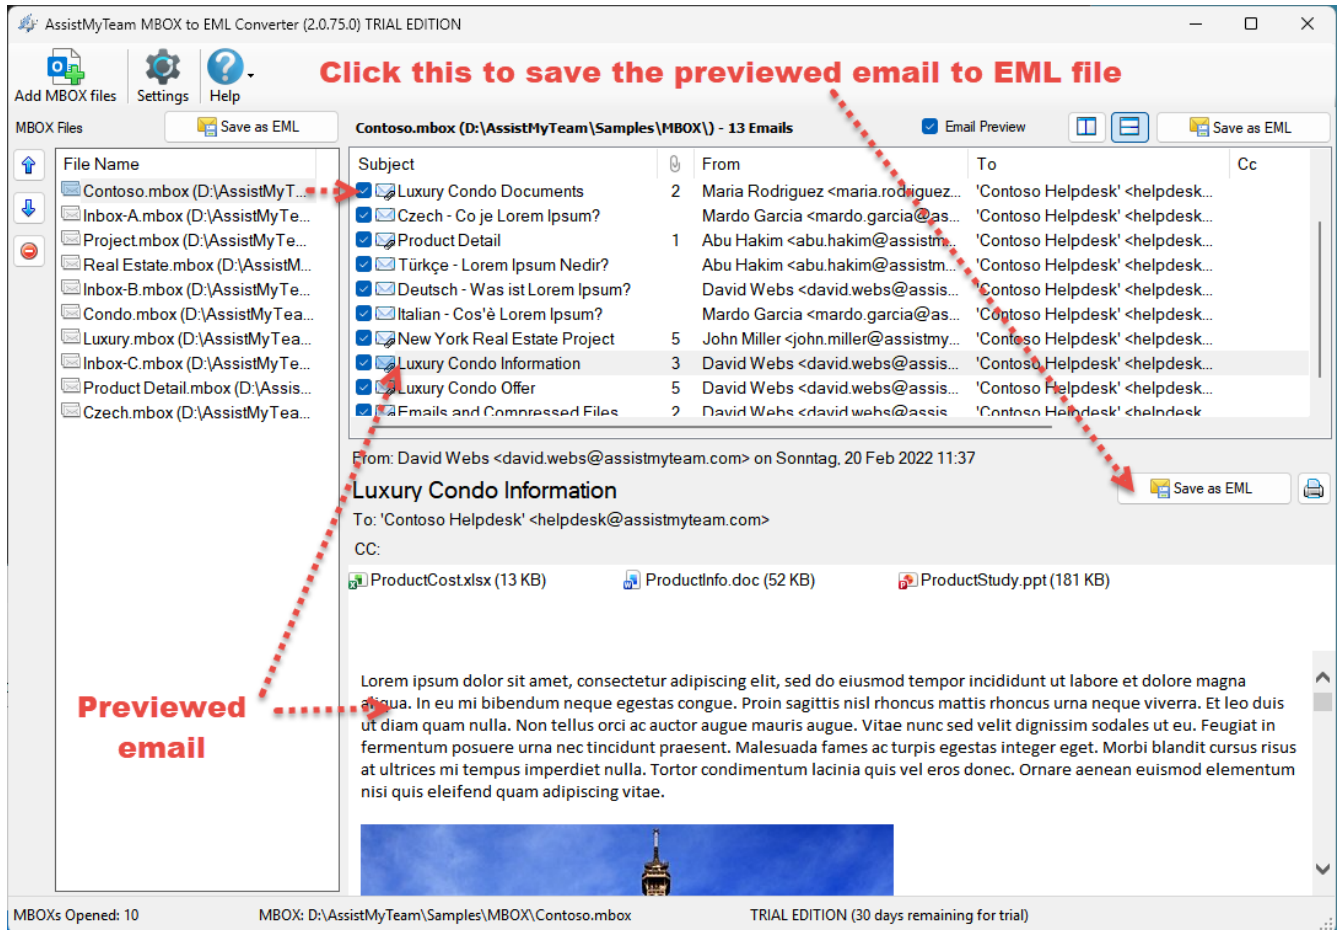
AssistMyTeam MBOX to EML Converter (2.0.75.0) TRIAL EDITION

Add MBOX files Settings Help

Click this to save the previewed email to EML file

MBOX Files Save as EML

Contoso.mbox (D:\AssistMyTeam\Samples\MBOX\) - 13 Emails

Email Preview Save as EML

File Name
Contoso.mbox (D:\AssistMyT...
Inbox-A.mbox (D:\AssistMyTe...
Project.mbox (D:\AssistMyTe...
Real Estate.mbox (D:\AssistM...
Inbox-B.mbox (D:\AssistMyTe...
Condo.mbox (D:\AssistMyTea...
Luxury.mbox (D:\AssistMyTea...
Inbox-C.mbox (D:\AssistMyTe...
Product Detail.mbox (D:\Assis...
Czech.mbox (D:\AssistMyTea...

| Subject | | From | To | Cc |
|---|---|---|---|---|
| Luxury Condo Documents | 2 | Maria Rodriguez <maria.rodriguez... | 'Contoso Helpdesk' <helpdesk... | |
| Czech - Co je Lorem Ipsum? | | Mardo Garcia <mardo.garcia@as... | 'Contoso Helpdesk' <helpdesk... | |
| Product Detail | 1 | Abu Hakim <abu.hakim@assistm... | 'Contoso Helpdesk' <helpdesk... | |
| Türkçe - Lorem Ipsum Nedir? | | Abu Hakim <abu.hakim@assistm... | 'Contoso Helpdesk' <helpdesk... | |
| Deutsch - Was ist Lorem Ipsum? | | David Webs <david.webs@assis... | 'Contoso Helpdesk' <helpdesk... | |
| Italian - Cos'è Lorem Ipsum? | | Mardo Garcia <mardo.garcia@as... | 'Contoso Helpdesk' <helpdesk... | |
| New York Real Estate Project | 5 | John Miller <john.miller@assistmy... | 'Contoso Helpdesk' <helpdesk... | |
| Luxury Condo Information | 3 | David Webs <david.webs@assis... | 'Contoso Helpdesk' <helpdesk... | |
| Luxury Condo Offer | 5 | David Webs <david.webs@assis... | 'Contoso Helpdesk' <helpdesk... | |
| Emails and Compressed Files | 2 | David Webs <david.webs@assis... | 'Contoso Helpdesk' <helpdesk... | |

From: David Webs <david.webs@assistmyteam.com> on Sonntag, 20 Feb 2022 11:37
Luxury Condo Information
Save as EML
To: 'Contoso Helpdesk' <helpdesk@assistmyteam.com>
CC:
ProductCost.xlsx (13 KB) ProductInfo.doc (52 KB) ProductStudy.ppt (181 KB)

Previewed email

Lorem ipsum dolor sit amet, consectetur adipiscing elit, sed do eiusmod tempor incididunt ut labore et dolore magna aliqua. In eu mi bibendum neque egestas congue. Proin sagittis nisl rhoncus mattis rhoncus urna neque viverra. Et leo duis ut diam quam nulla. Non tellus orci ac auctor augue mauris augue. Vitae nunc sed velit dignissim sodales ut eu. Feugiat in fermentum posuere urna nec tincidunt praesent. Malesuada fames ac turpis egestas integer eget. Morbi blandit cursus risus at ultrices mi tempus imperdiet nulla. Tortor condimentum lacinia quis vel eros donec. Ornare aenean euismod elementum nisi quis eleifend quam adipiscing vitae.

MBOXs Opened: 10 MBOX: D:\AssistMyTeam\Samples\MBOX\Contoso.mbox TRIAL EDITION (30 days remaining for trial)